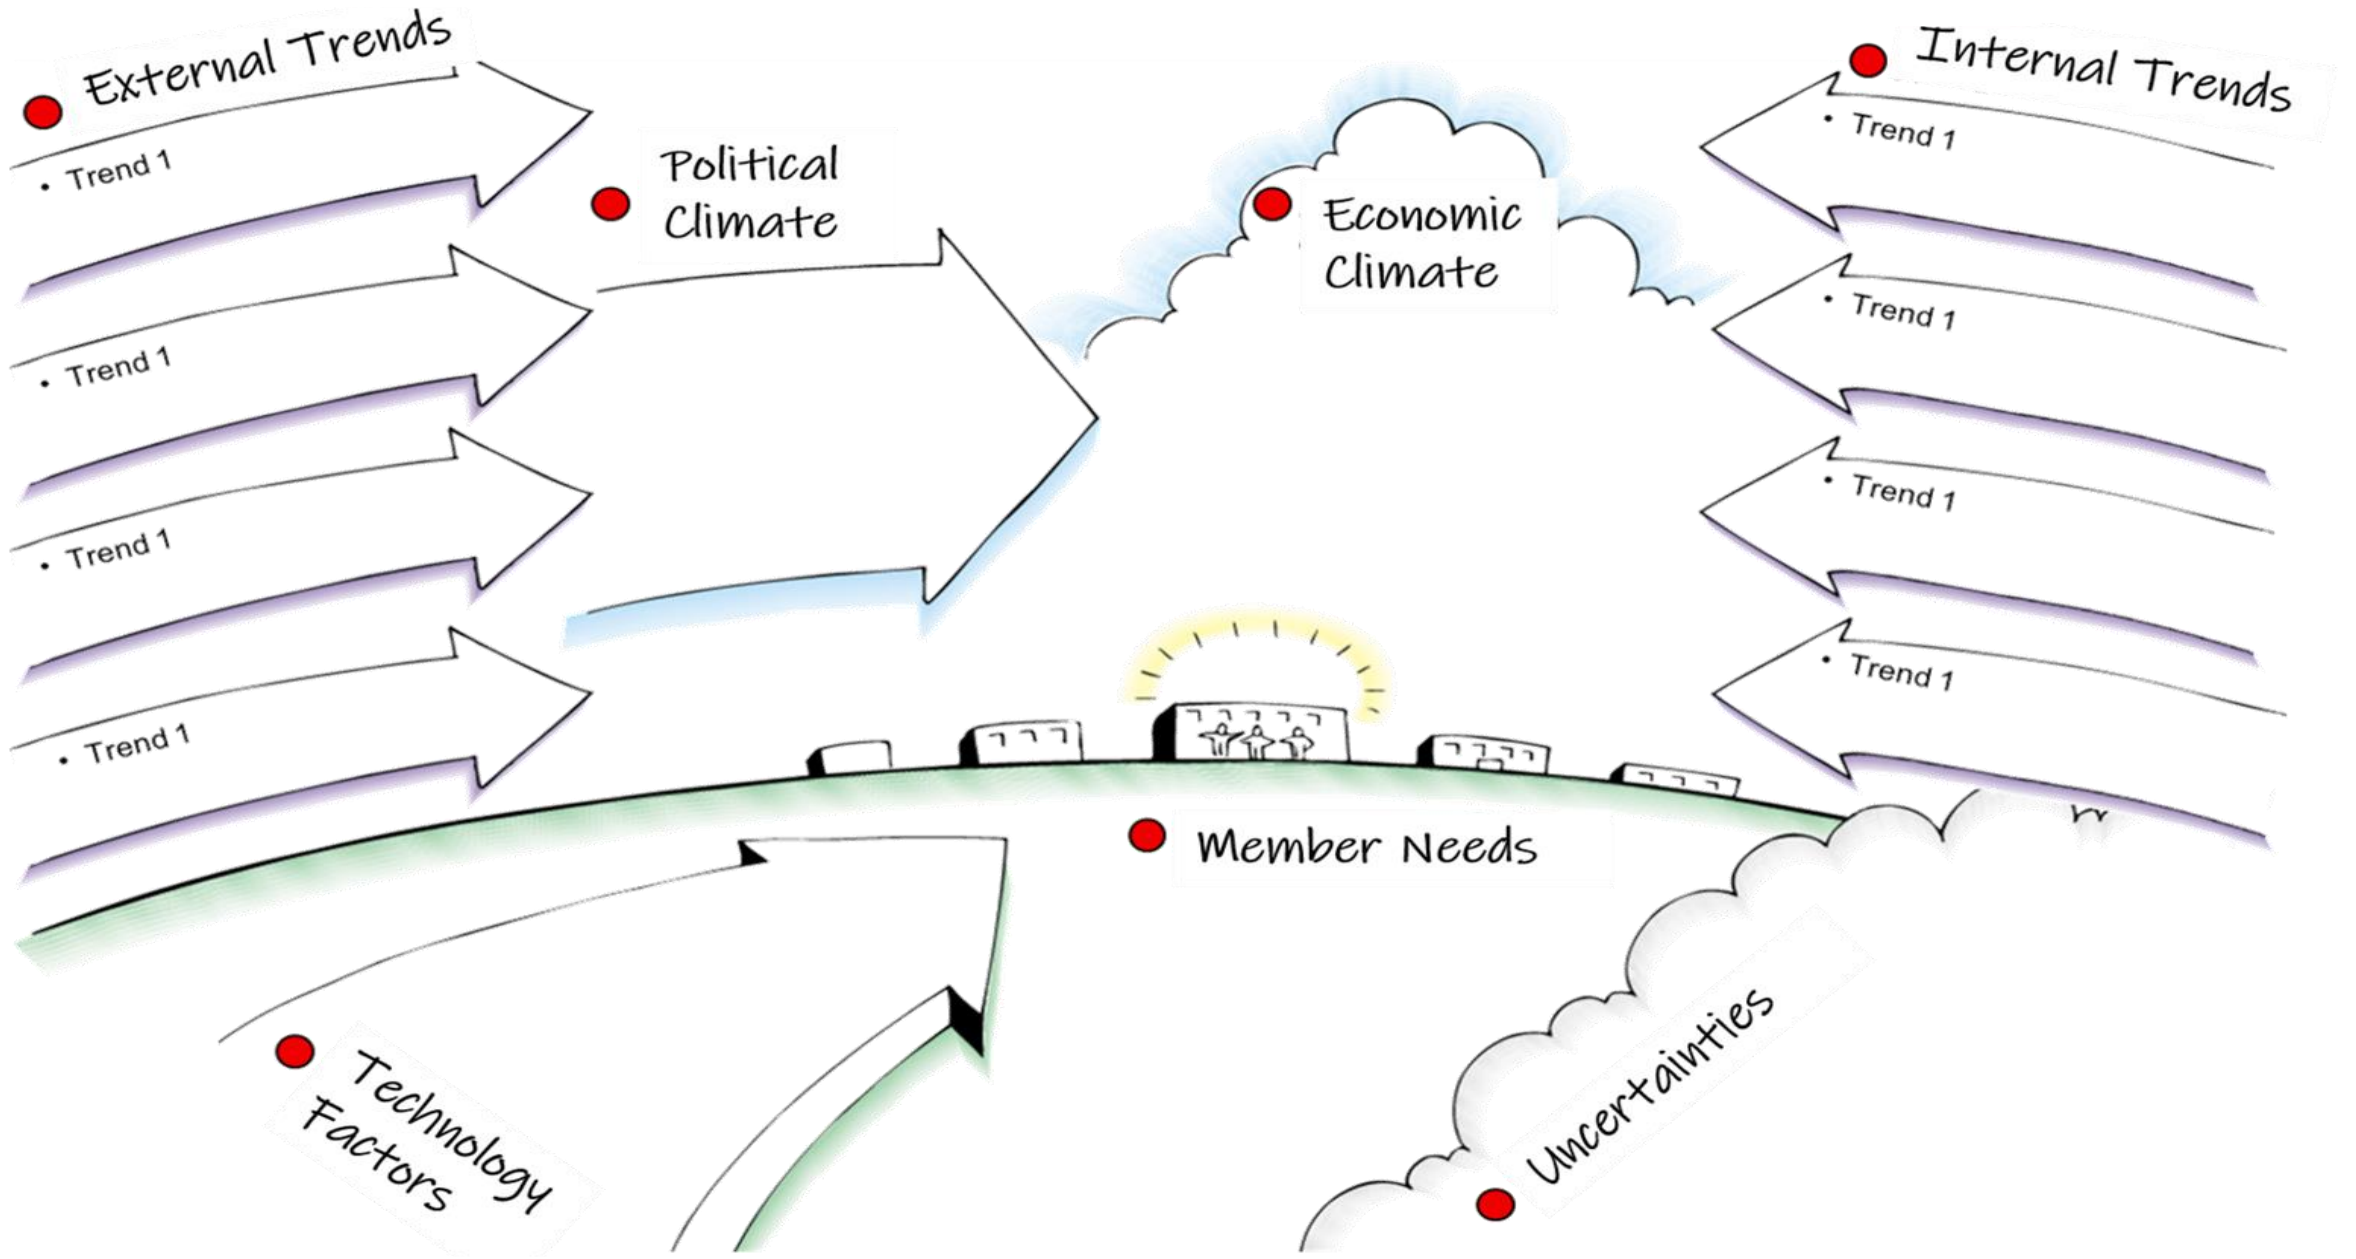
External Trends

• Trend 1

• Trend 1

• Trend 1

• Trend 1

Political Climate

Economic Climate

Internal Trends

• Trend 1

• Trend 1

• Trend 1

• Trend 1

Member Needs

Technology Factors

Uncertainties